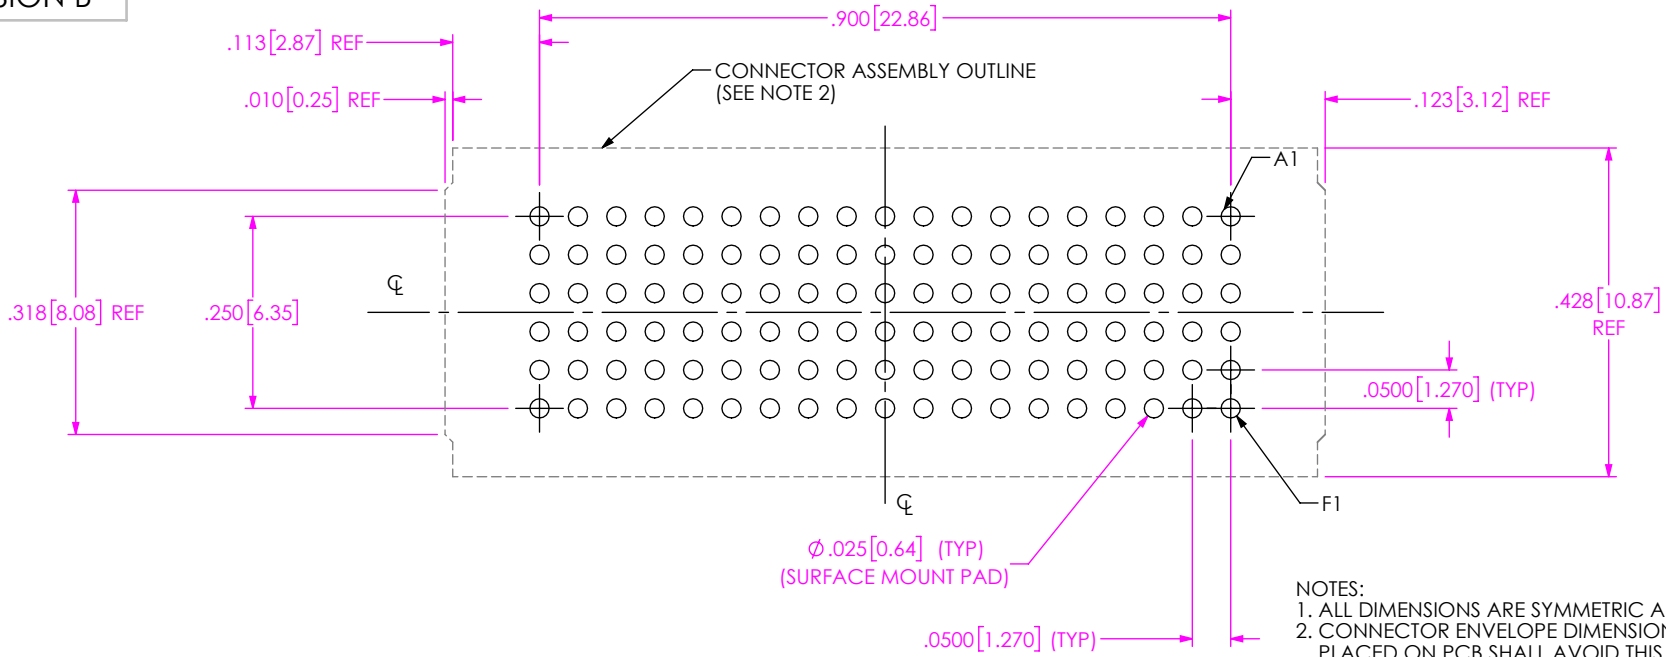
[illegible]ION B

.900[22.86]

.113[2.87] REF

.010[0.25] REF

CONNECTOR ASSEMBLY OUTLINE (SEE NOTE 2)

.123[3.12] REF

A1

.318[8.08] REF

.250[6.35]

℄

.428[10.87] REF

.0500[1.270] (TYP)

℄

F1

$\varnothing$.025[0.64] (TYP) (SURFACE MOUNT PAD)

.0500[1.270] (TYP)

NOTES:
1. ALL DIMENSIONS ARE SYMMETRIC A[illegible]
2. CONNECTOR ENVELOPE DIMENSIO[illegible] PLACED ON PCB SHALL AVOID THIS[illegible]